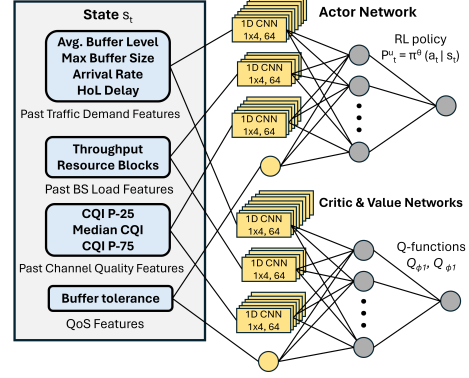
State $s_t$

Avg. Buffer Level
Max Buffer Size
Arrival Rate
HoL Delay

Past Traffic Demand Features

Throughput
Resource Blocks

Past BS Load Features

CQI P-25
Median CQI
CQI P-75

Past Channel Quality Features

Buffer tolerance

QoS Features

Actor Network

1D CNN
1x4, 64

1D CNN
1x4, 64

1D CNN
1x4, 64

RL policy
$P^u_t = \pi^\theta (a_t | s_t)$

Critic & Value Networks

1D CNN
1x4, 64

1D CNN
1x4, 64

1D CNN
1x4, 64

Q-functions
$Q_{\phi 1}$, $Q_{\phi 1}$